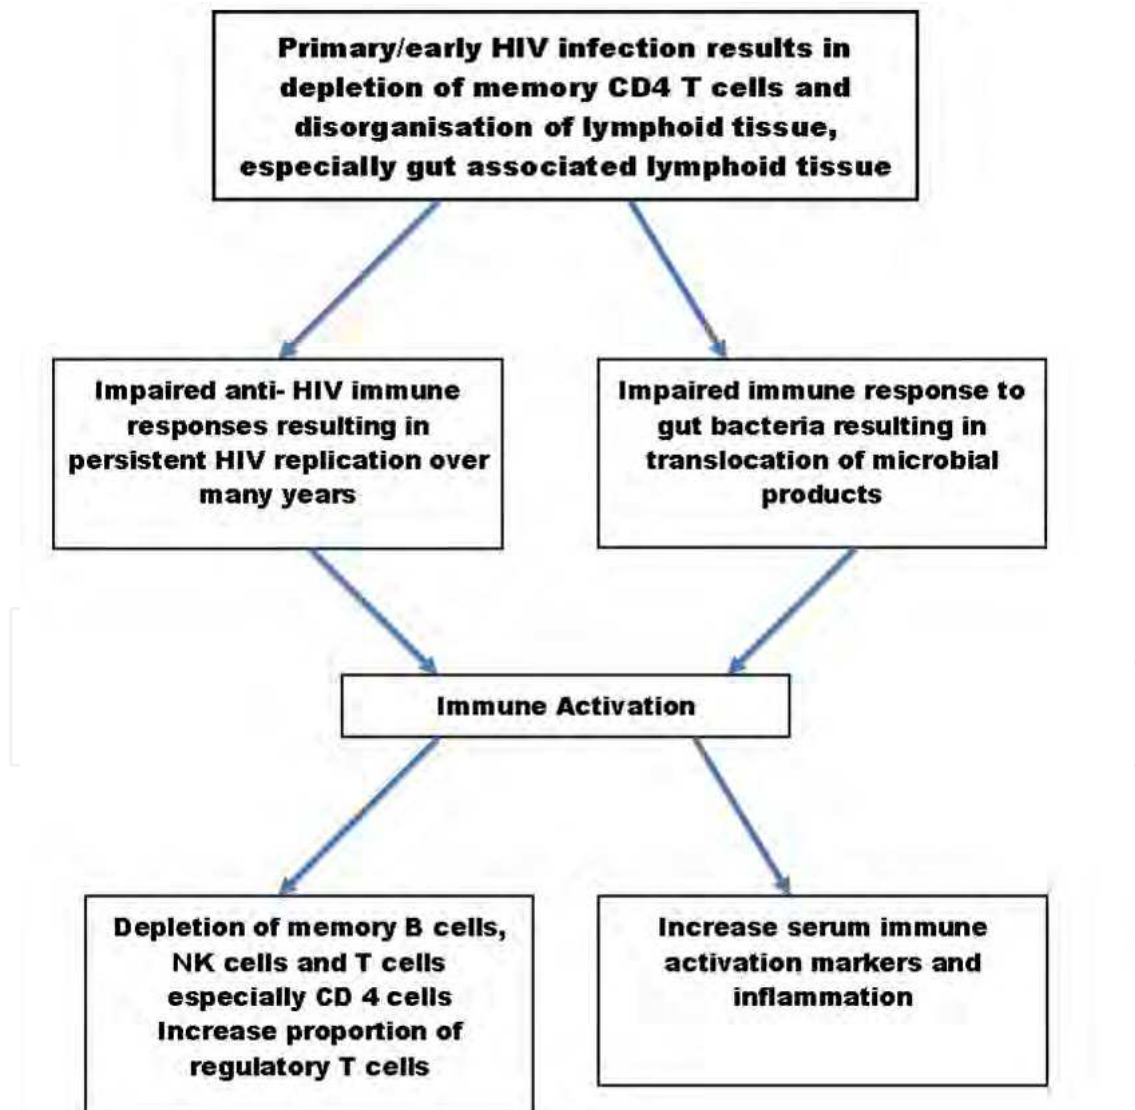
Primary/early HIV infection results in depletion of memory CD4 T cells and disorganisation of lymphoid tissue, especially gut associated lymphoid tissue

Impaired anti- HIV immune responses resulting in persistent HIV replication over many years

Impaired immune response to gut bacteria resulting in translocation of microbial products

Immune Activation

Depletion of memory B cells, NK cells and T cells especially CD 4 cells Increase proportion of regulatory T cells

Increase serum immune activation markers and inflammation